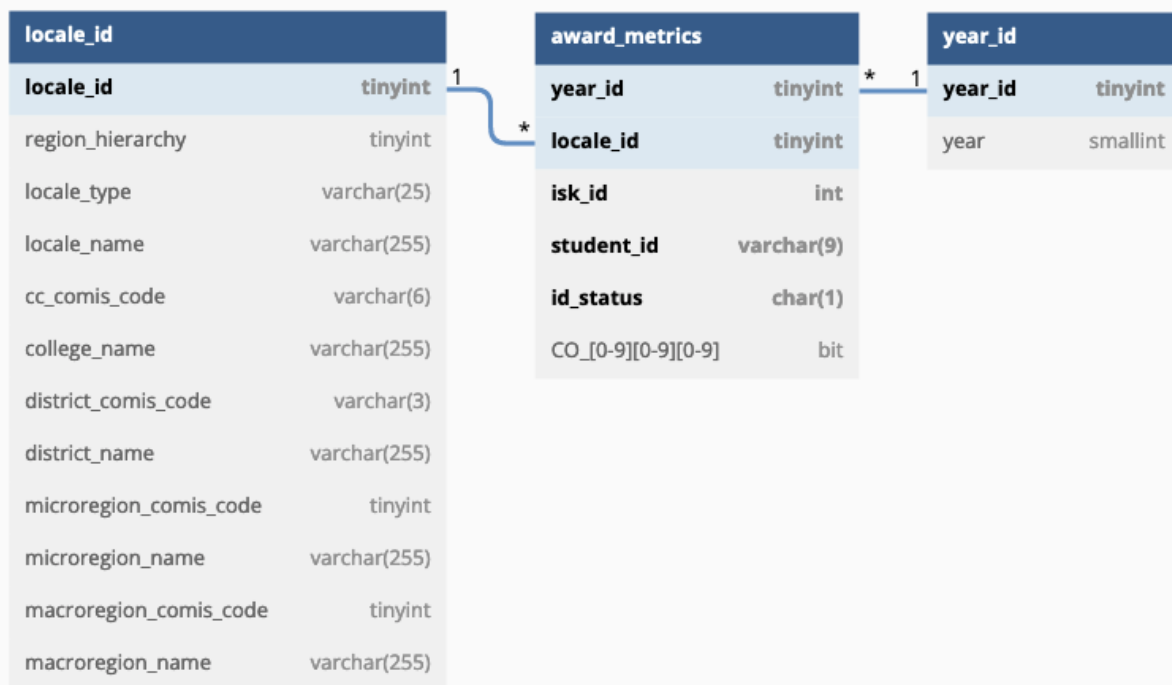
| locale_id | |
|---|---|
| locale_id | tinyint |
| region_hierarchy | tinyint |
| locale_type | varchar(25) |
| locale_name | varchar(255) |
| cc_comis_code | varchar(6) |
| college_name | varchar(255) |
| district_comis_code | varchar(3) |
| district_name | varchar(255) |
| microregion_comis_code | tinyint |
| microregion_name | varchar(255) |
| macroregion_comis_code | tinyint |
| macroregion_name | varchar(255) |

1

*

| award_metrics | |
|---|---|
| year_id | tinyint |
| locale_id | tinyint |
| isk_id | int |
| student_id | varchar(9) |
| id_status | char(1) |
| CO_[0-9][0-9][0-9] | bit |

*

1

| year_id | |
|---|---|
| year_id | tinyint |
| year | smallint |